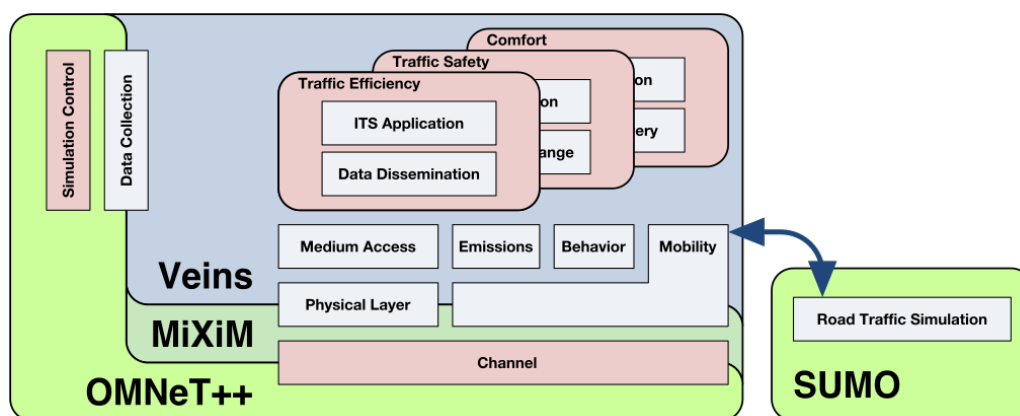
Simulation Control

Data Collection

Comfort

on

ery

Traffic Safety

on

ange

Traffic Efficiency

ITS Application

Data Dissemination

Medium Access

Emissions

Behavior

Mobility

Veins

Physical Layer

MiXiM

Channel

OMNeT++

Road Traffic Simulation

SUMO